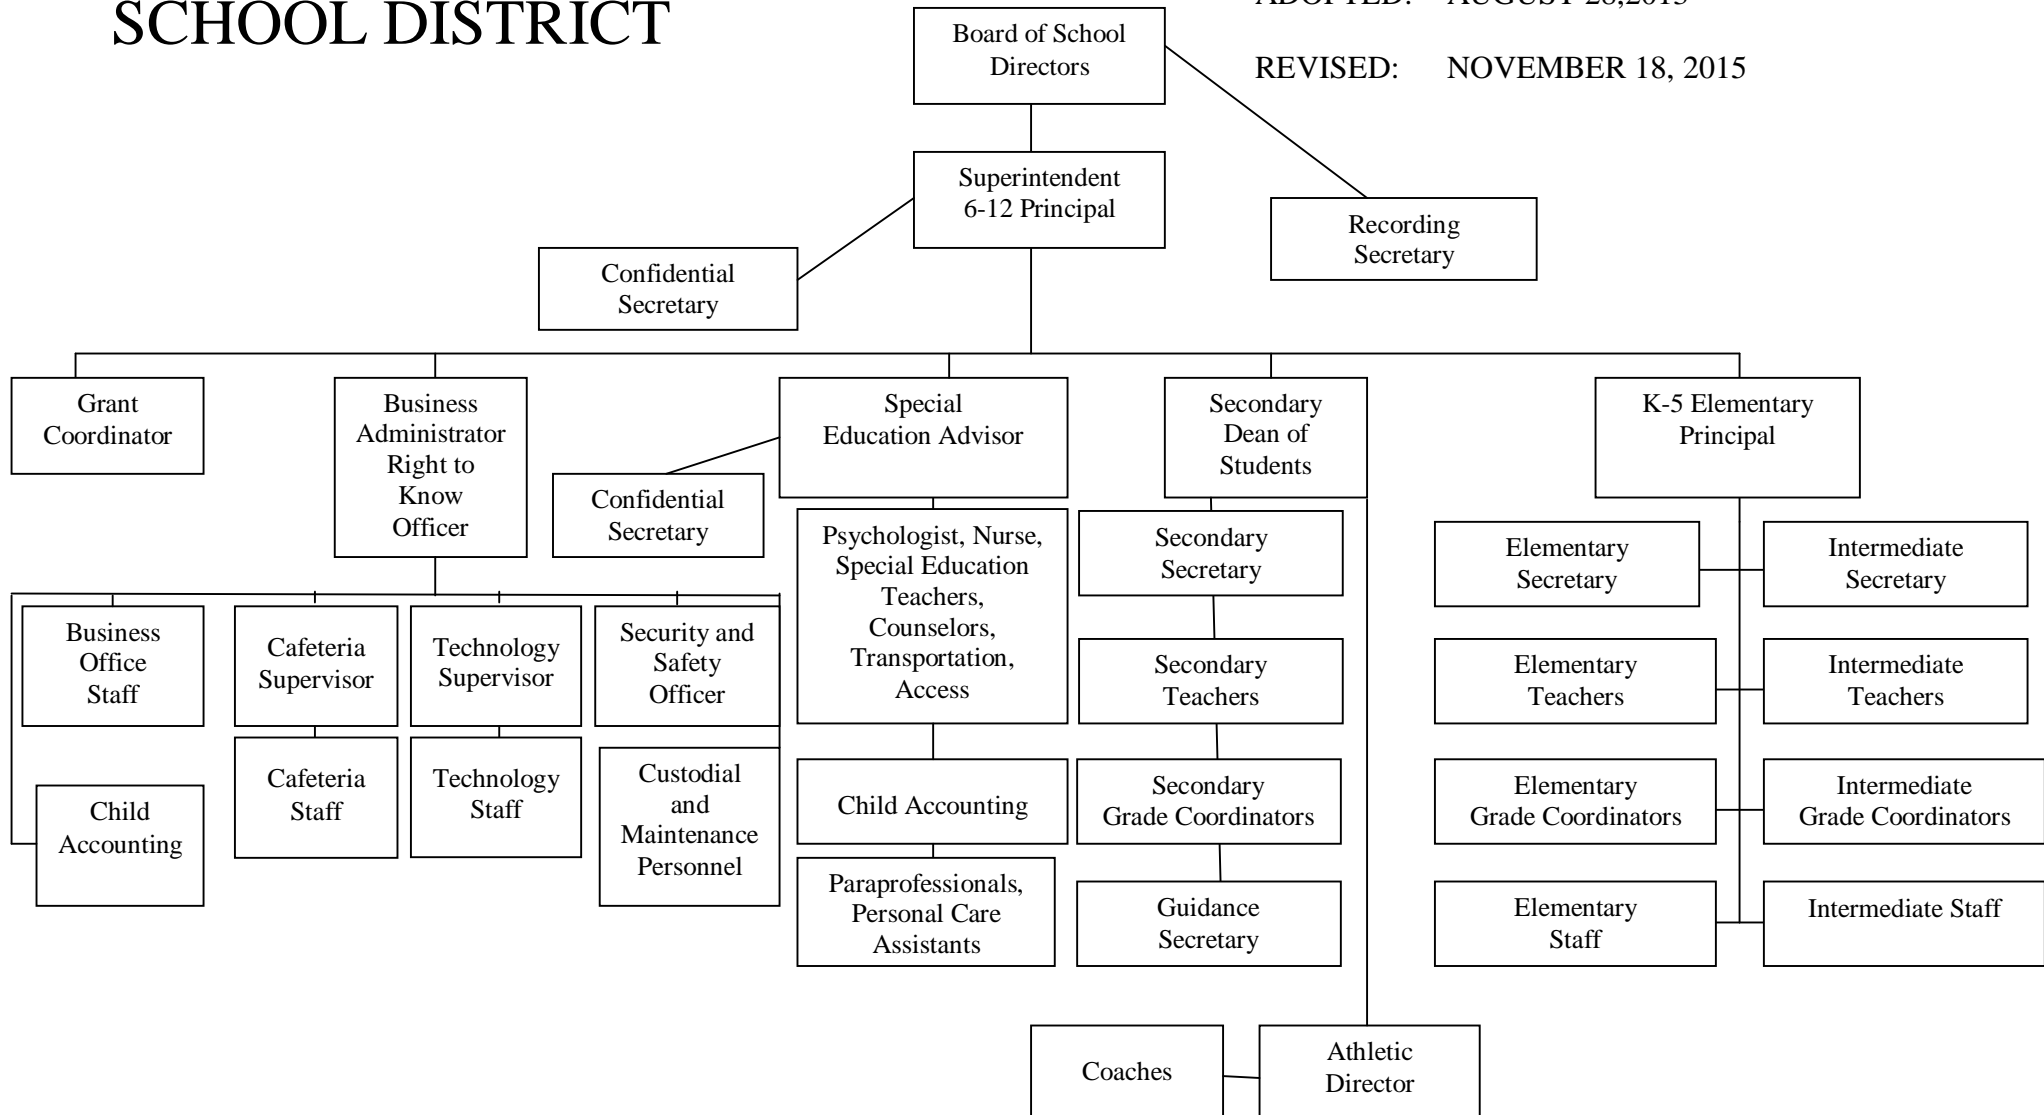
SCHOOL DISTRICT

ADOPTED: AUGUST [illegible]

REVISED: NOVEMBER 18, 2015

Board of School Directors

Superintendent 6-12 Principal

Recording Secretary

Confidential Secretary

Grant Coordinator

Business Administrator Right to Know Officer

Special Education Advisor

Confidential Secretary

Secondary Dean of Students

K-5 Elementary Principal

Business Office Staff

Cafeteria Supervisor

Technology Supervisor

Security and Safety Officer

Child Accounting

Cafeteria Staff

Technology Staff

Custodial and Maintenance Personnel

Psychologist, Nurse, Special Education Teachers, Counselors, Transportation, Access

Child Accounting

Paraprofessionals, Personal Care Assistants

Secondary Secretary

Secondary Teachers

Secondary Grade Coordinators

Guidance Secretary

Elementary Secretary

Intermediate Secretary

Elementary Teachers

Intermediate Teachers

Elementary Grade Coordinators

Intermediate Grade Coordinators

Elementary Staff

Intermediate Staff

Coaches

Athletic Director